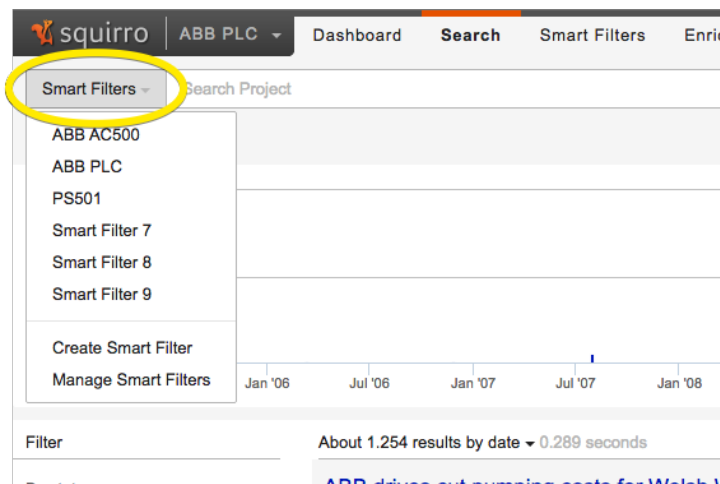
squirro ABB PLC Dashboard Search Smart Filters Enri

Smart Filters Search Project

ABB AC500
ABB PLC
PS501
Smart Filter 7
Smart Filter 8
Smart Filter 9

Create Smart Filter
Manage Smart Filters

Jan '06 Jul '06 Jan '07 Jul '07 Jan '08

Filter

About 1.254 results by date 0.289 seconds

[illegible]